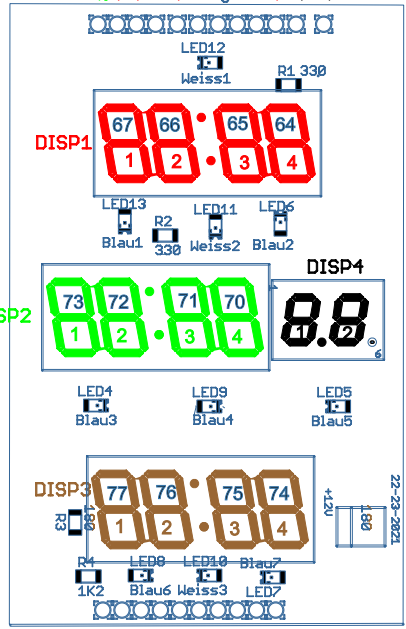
LED12
Weiss1
R1 330

DISP1
67 66 65 64
1 2 3 4

LED13
Blau1
R2
330
LED11
Weiss2
LED6
Blau2

DISP4
SP2
73 72 71 70
1 2 3 4
1 2
6

LED4
Blau3
LED9
Blau4
LED5
Blau5

DISP3
77 76 75 74
1 2 3 4
R3
180
+12V
180
22-23-2021

R4
1K2
LED8
Blau6
LED10
Weiss3
Blau7
LED7